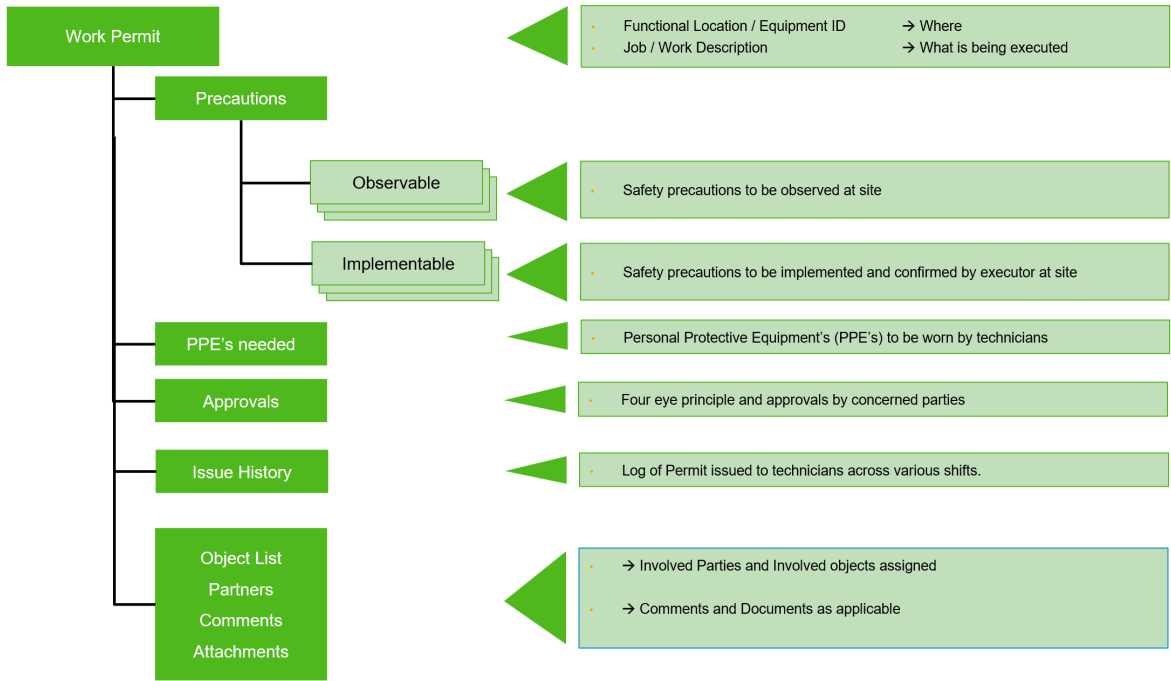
Work Permit

- Functional Location / Equipment ID → Where
- Job / Work Description → What is being executed

Precautions

Observable

- Safety precautions to be observed at site

Implementable

- Safety precautions to be implemented and confirmed by executor at site

PPE's needed

- Personal Protective Equipment's (PPE's) to be worn by technicians

Approvals

- Four eye principle and approvals by concerned parties

Issue History

- Log of Permit issued to technicians across various shifts.

Object List
Partners
Comments
Attachments

- → Involved Parties and Involved objects assigned
- → Comments and Documents as applicable